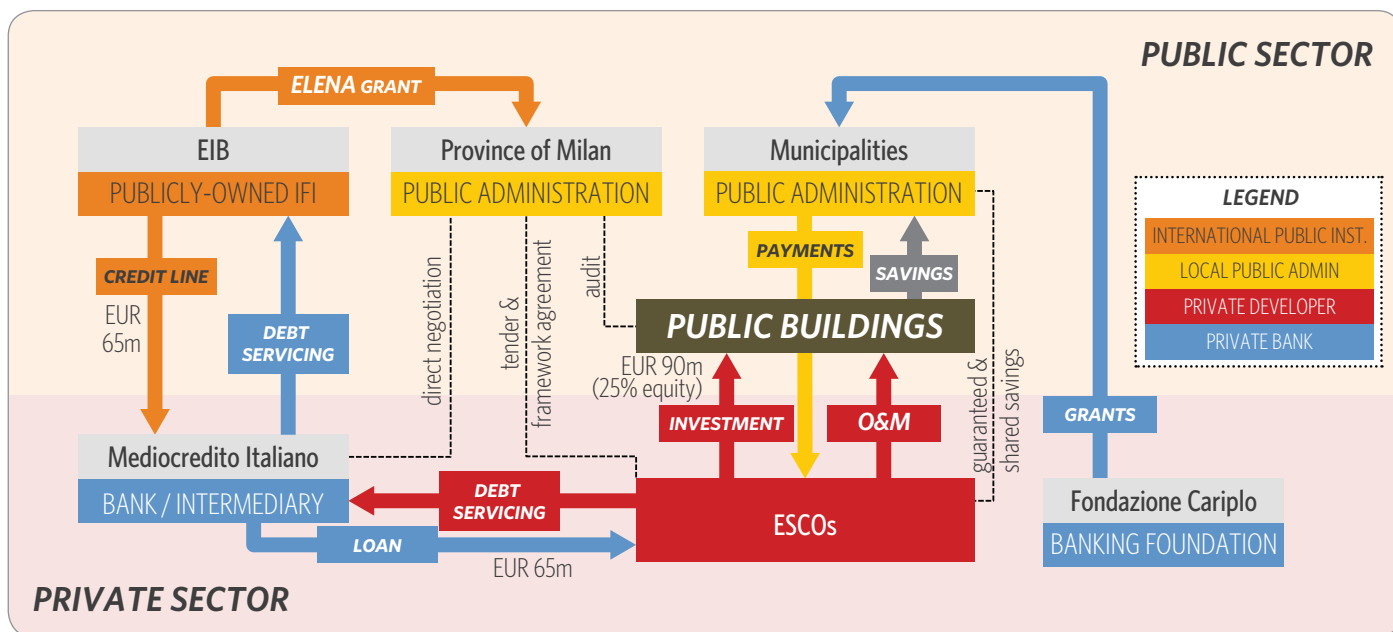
PUBLIC SECTOR

ELENA GRANT

EIB
PUBLICLY-OWNED IFI

Province of Milan
PUBLIC ADMINISTRATION

Municipalities
PUBLIC ADMINISTRATION

LEGEND
INTERNATIONAL PUBLIC INST.
LOCAL PUBLIC ADMIN
PRIVATE DEVELOPER
PRIVATE BANK

CREDIT LINE
EUR 65m

DEBT SERVICING

direct negotiation

tender & framework agreement

audit

PAYMENTS

SAVINGS

PUBLIC BUILDINGS

EUR 90m (25% equity)

INVESTMENT

O&M

guaranteed & shared savings

GRANTS

Mediocredito Italiano
BANK / INTERMEDIARY

DEBT SERVICING

ESCOs

Fondazione Cariplo
BANKING FOUNDATION

LOAN
EUR 65m

PRIVATE SECTOR